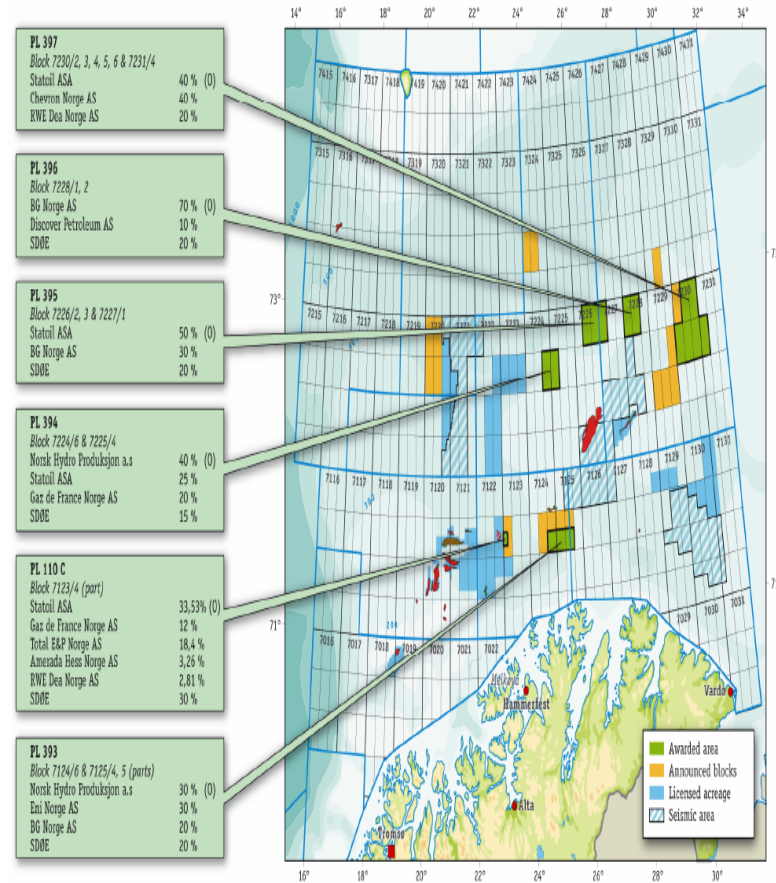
PL 397
Block 7230/2, 3, 4, 5, 6 & 7231/4
Statoil ASA 40 % (O)
Chevron Norge AS 40 %
RWE Dea Norge AS 20 %

PL 396
Block 7228/1, 2
BG Norge AS 70 % (O)
Discover Petroleum AS 10 %
SDØE 20 %

PL 395
Block 7226/2, 3 & 7227/1
Statoil ASA 50 % (O)
BG Norge AS 30 %
SDØE 20 %

PL 394
Block 7224/6 & 7225/4
Norsk Hydro Produksjon a.s 40 % (O)
Statoil ASA 25 %
Gaz de France Norge AS 20 %
SDØE 15 %

PL 110 C
Block 7123/4 (part)
Statoil ASA 33,53% (O)
Gaz de France Norge AS 12 %
Total E&P Norge AS 18,4 %
Amerada Hess Norge AS 3,26 %
RWE Dea Norge AS 2,81 %
SDØE 30 %

PL 393
Block 7124/6 & 7125/4, 5 (parts)
Norsk Hydro Produksjon a.s 30 % (O)
Eni Norge AS 30 %
BG Norge AS 20 %
SDØE 20 %

14° 16° 18° 20° 22° 24° 26° 28° 30° 32° 34°

7415 7416 7417 7418 7419 7420 7421 7422 7423 7424 7425 7426 7427 7428 7429 7430 7431
7315 7316 7317 7318 7319 7320 7321 7322 7323 7324 7325 7326 7327 7328 7329 7330 7331
73°
7215 7216 7217 7218 7219 7220 7221 7222 7223 7224 7225 7226 7227 7228 7229 7230 7231
7116 7117 7118 7119 7120 7121 7122 7123 7124 7125 7126 7127 7128 7129 7130 7131
71°
7016 7017 7018 7019 7020 7021 7022 7029 7030 7031

Helkeya
Hammerfest
Vardø
Alta
Tromsø

Awarded area
Announced blocks
Licensed acreage
Seismic area

16° 18° 20° 22° 24° 26° 28° 30°